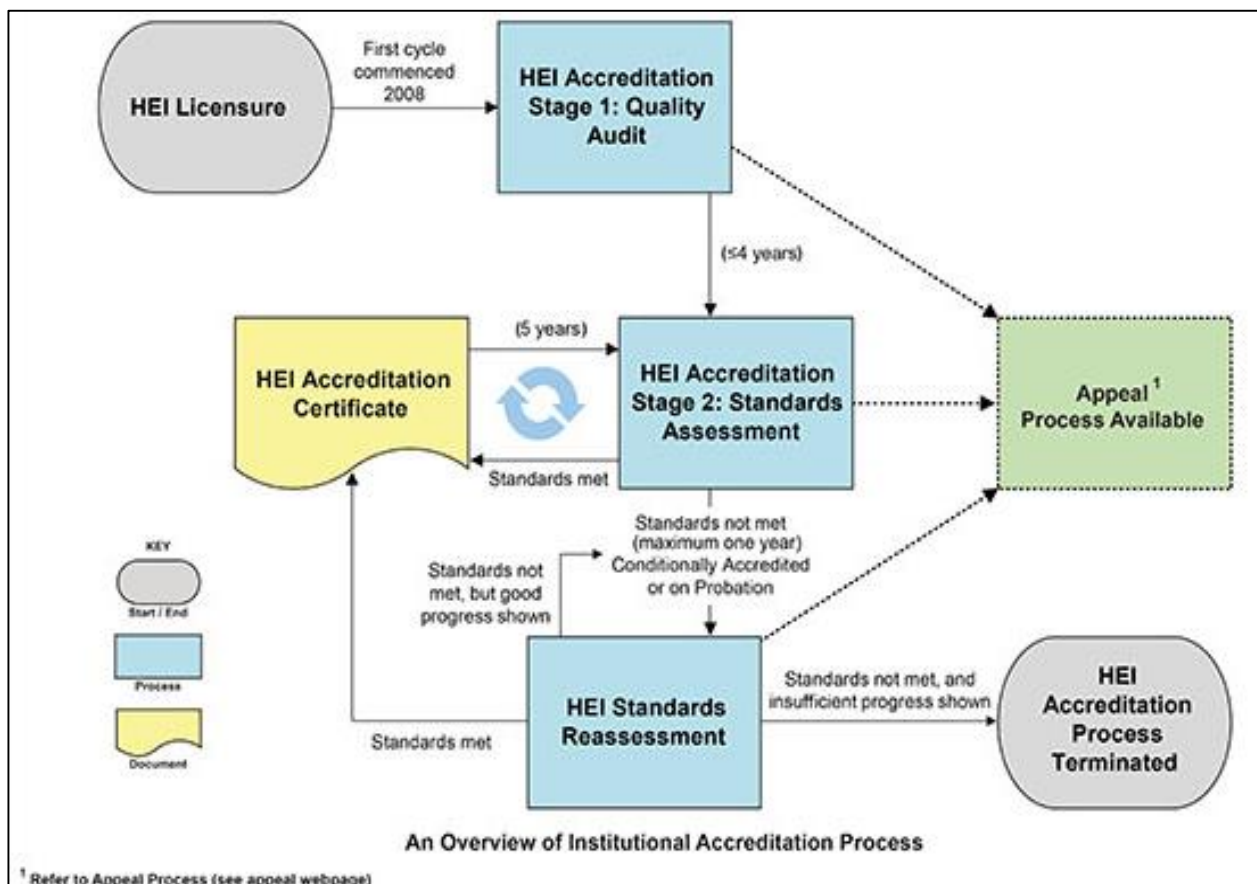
HEI Licensure

First cycle commenced 2008

HEI Accreditation Stage 1: Quality Audit

(≤4 years)

(5 years)

HEI Accreditation Certificate

HEI Accreditation Stage 2: Standards Assessment

Appeal $^1$ Process Available

Standards met

Standards not met (maximum one year) Conditionally Accredited or on Probation

Standards not met, but good progress shown

KEY

Start / End

Process

Document

HEI Standards Reassessment

Standards not met, and insufficient progress shown

HEI Accreditation Process Terminated

Standards met

An Overview of Institutional Accreditation Process

$^1$ Refer to Appeal Process (see appeal webpage)